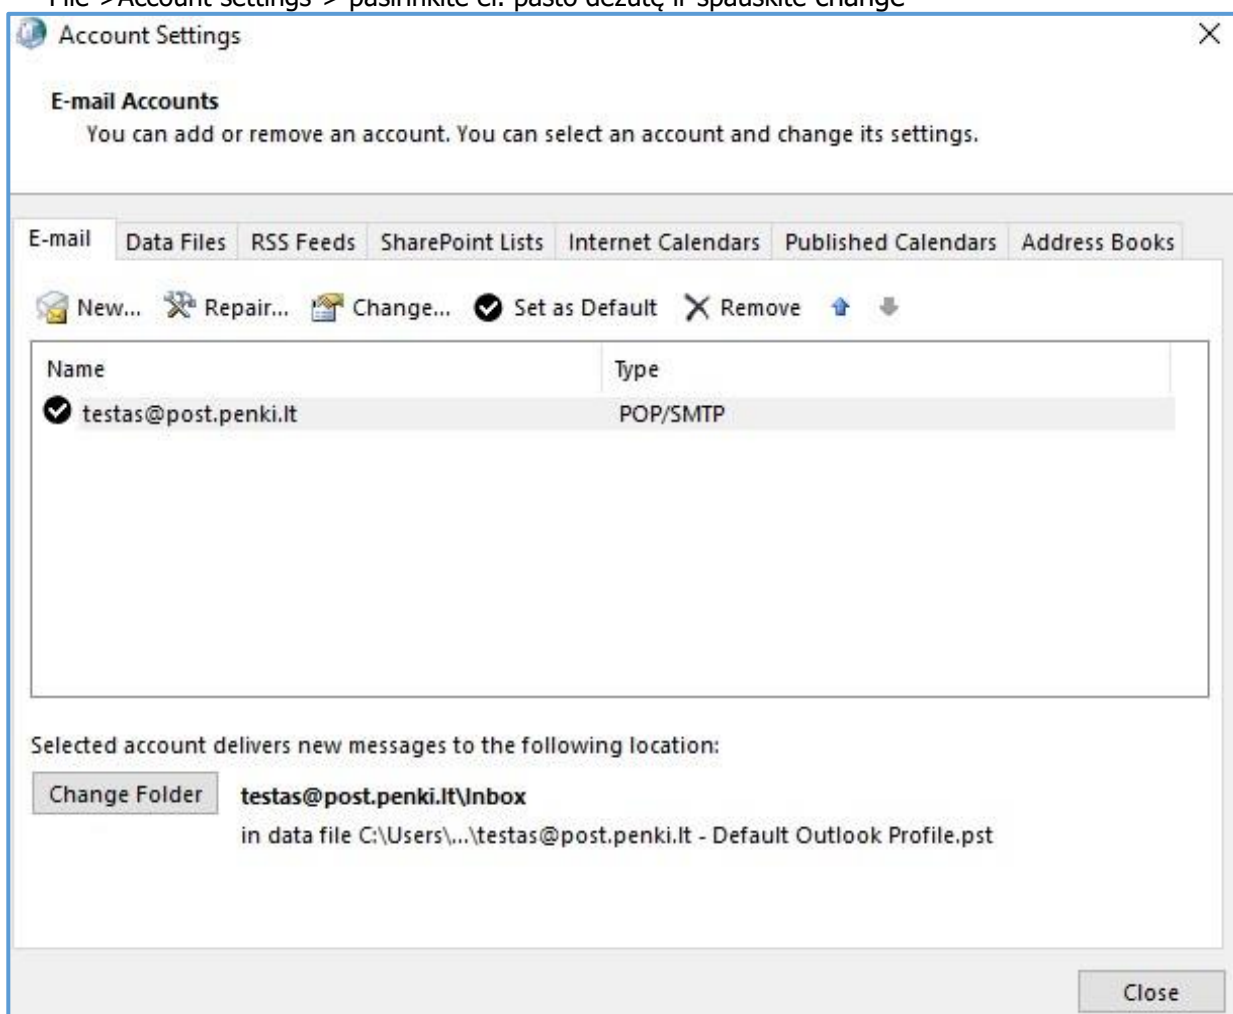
File ->Account Settings -> pasirinkite el. pašto dėžutę ir spauskite change

Account Settings

E-mail Accounts
You can add or remove an account. You can select an account and change its settings.

E-mail | Data Files | RSS Feeds | SharePoint Lists | Internet Calendars | Published Calendars | Address Books

New... Repair... Change... Set as Default Remove

| Name | Type |
|---|---|
| testas@post.penki.lt | POP/SMTP |

Selected account delivers new messages to the following location:

Change Folder testas@post.penki.lt\Inbox
in data file C:\Users\...\testas@post.penki.lt - Default Outlook Profile.pst

Close